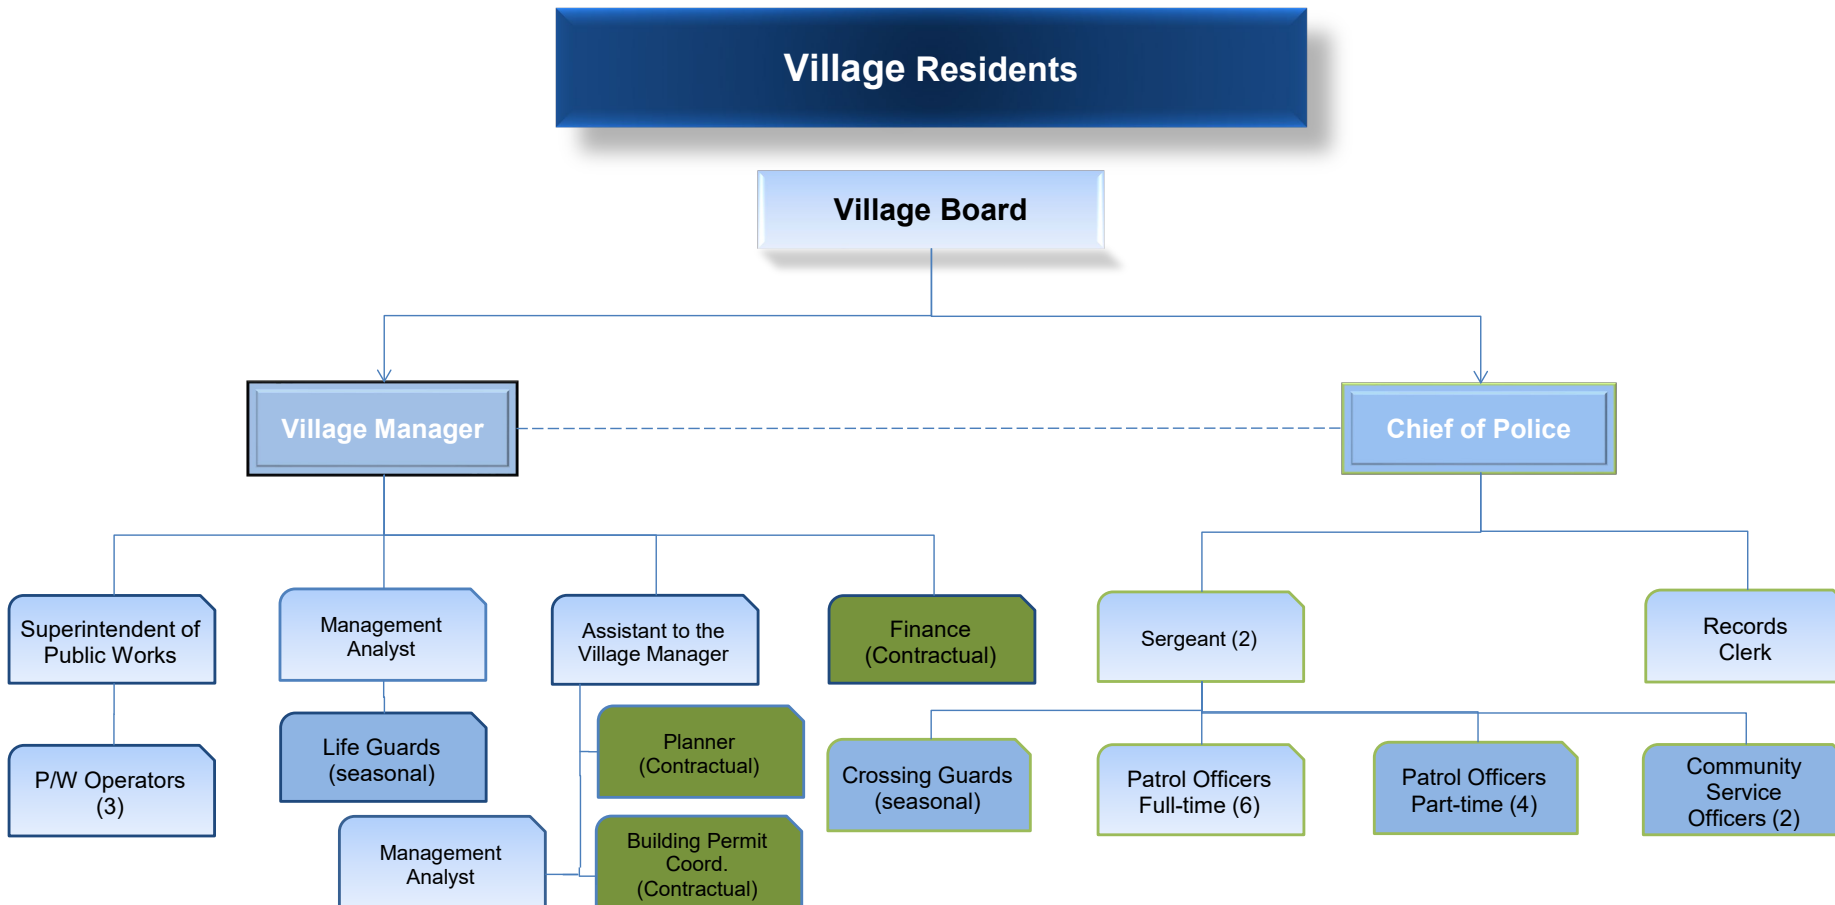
Village Residents

Village Board

Village Manager

Chief of Police

Superintendent of Public Works

P/W Operators (3)

Management Analyst

Life Guards (seasonal)

Management Analyst

Assistant to the Village Manager

Planner (Contractual)

Building Permit Coord. (Contractual)

Finance (Contractual)

Sergeant (2)

Crossing Guards (seasonal)

Patrol Officers Full-time (6)

Patrol Officers Part-time (4)

Community Service Officers (2)

Records Clerk